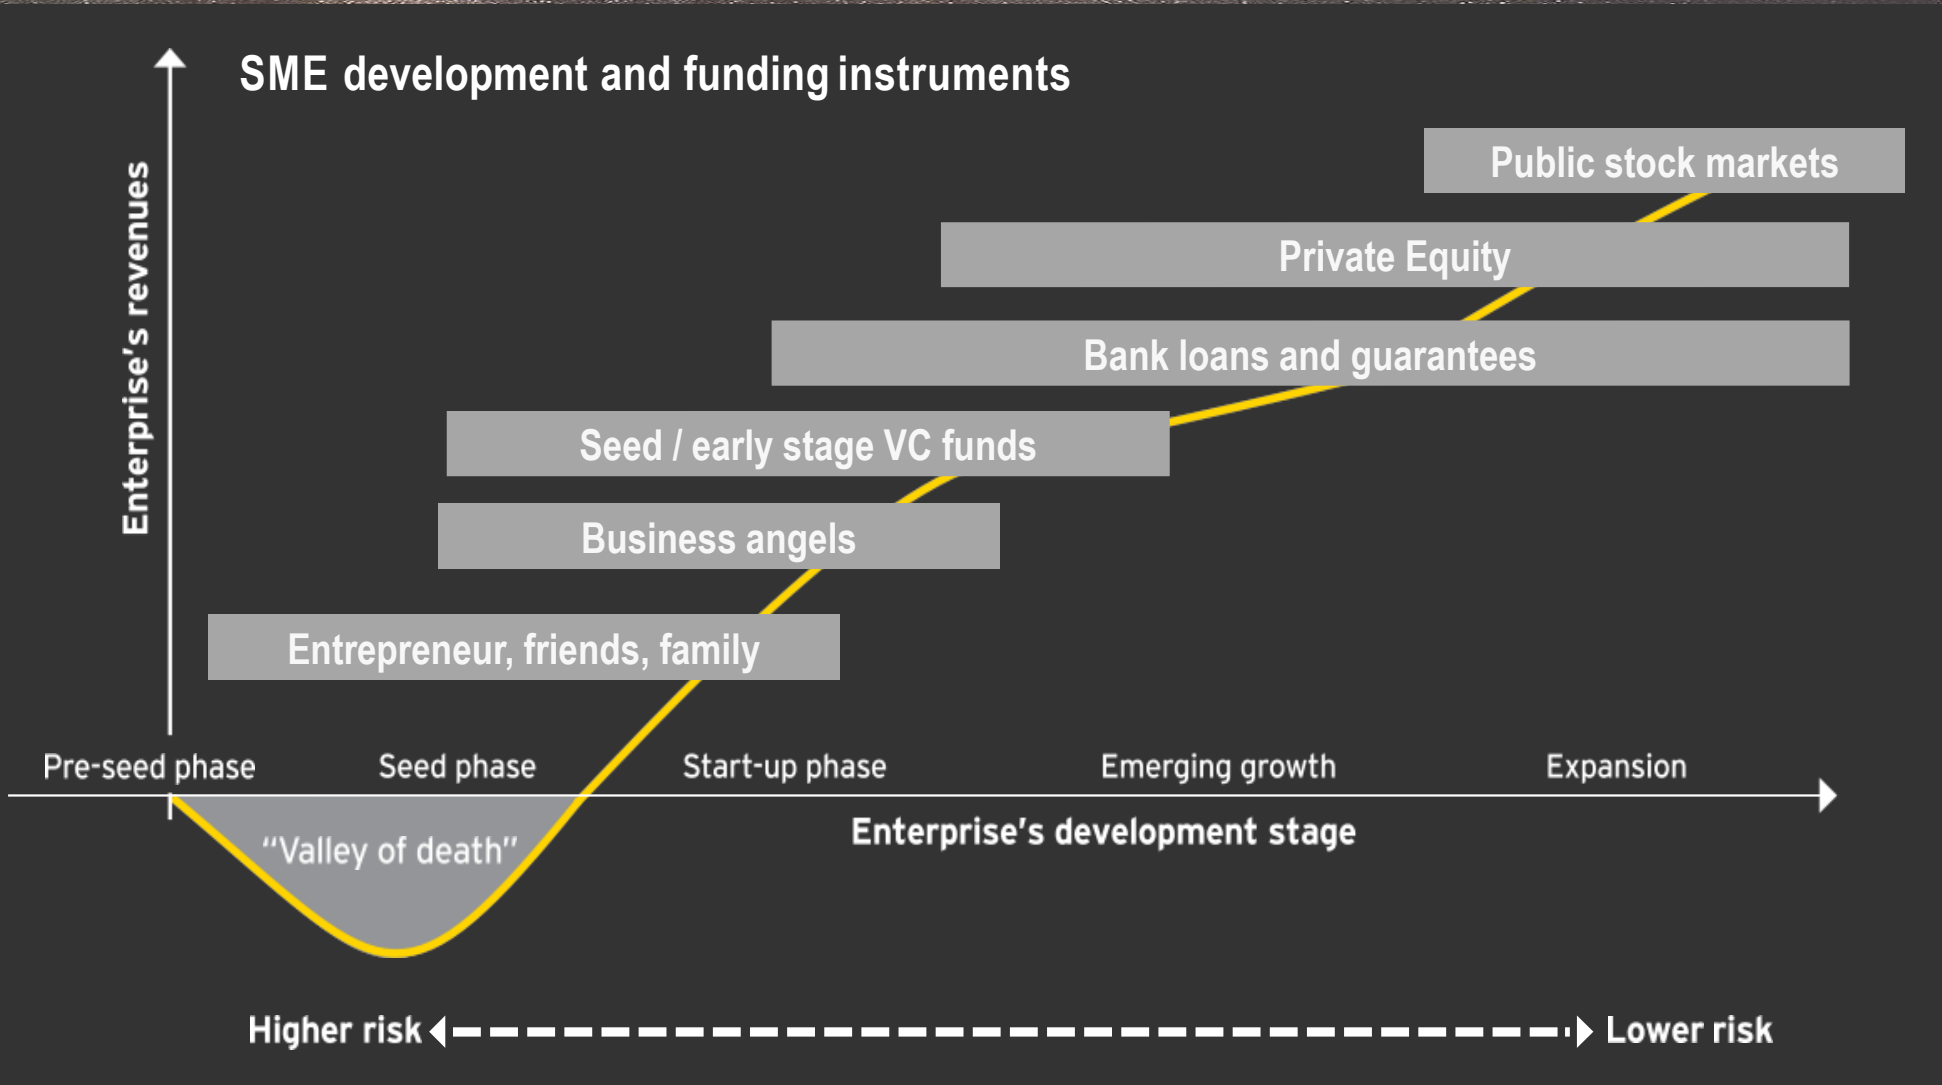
SME development and funding instruments

Enterprise's revenues

Public stock markets

Private Equity

Bank loans and guarantees

Seed / early stage VC funds

Business angels

Entrepreneur, friends, family

Pre-seed phase

Seed phase

Start-up phase

Emerging growth

Expansion

"Valley of death"

Enterprise's development stage

Higher risk

Lower risk